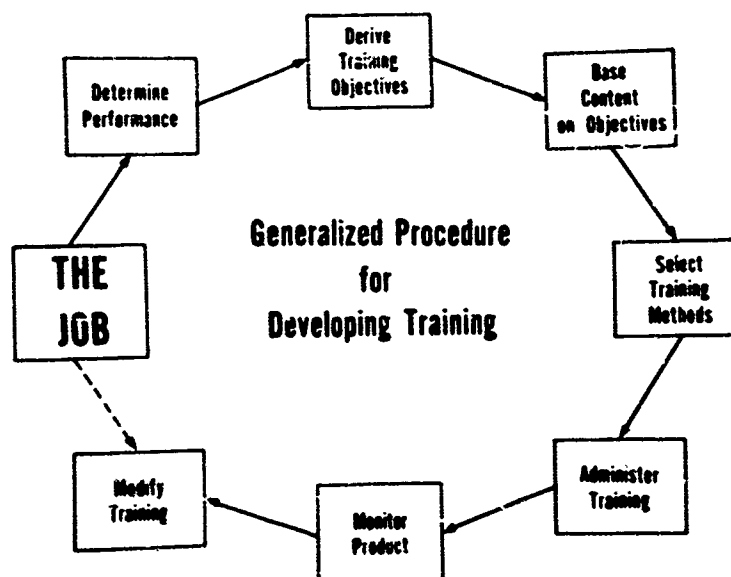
Derive Training Objectives

Base Content on Objectives

Determine Performance

Generalized Procedure for Developing Training

THE JOB

Select Training Methods

Administer Training

Monitor Product

Modify Training